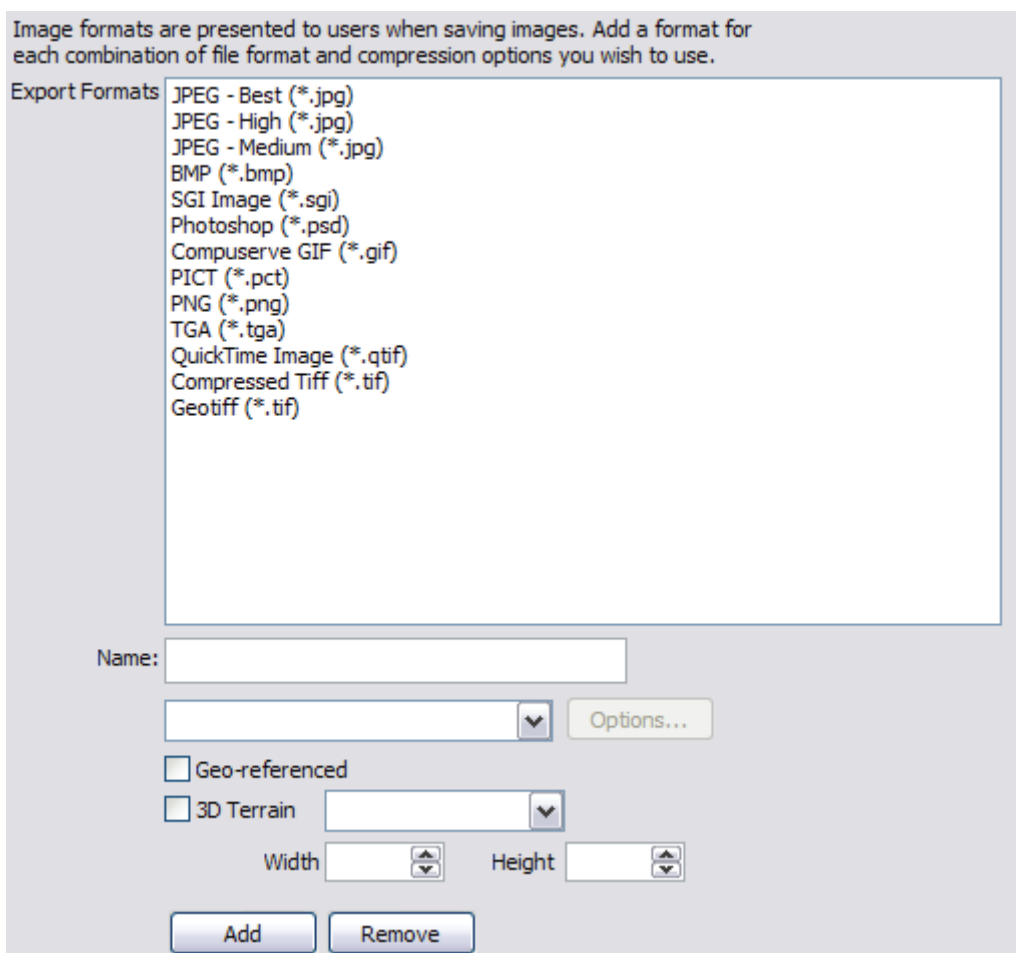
Image formats are presented to users when saving images. Add a format for each combination of file format and compression options you wish to use.

Export Formats
JPEG - Best (*.jpg)
JPEG - High (*.jpg)
JPEG - Medium (*.jpg)
BMP (*.bmp)
SGI Image (*.sgi)
Photoshop (*.psd)
Compuserve GIF (*.gif)
PICT (*.pct)
PNG (*.png)
TGA (*.tga)
QuickTime Image (*.qtif)
Compressed Tiff (*.tif)
Geotiff (*.tif)

Name:

Options...

Geo-referenced

3D Terrain

Width
Height

Add
Remove